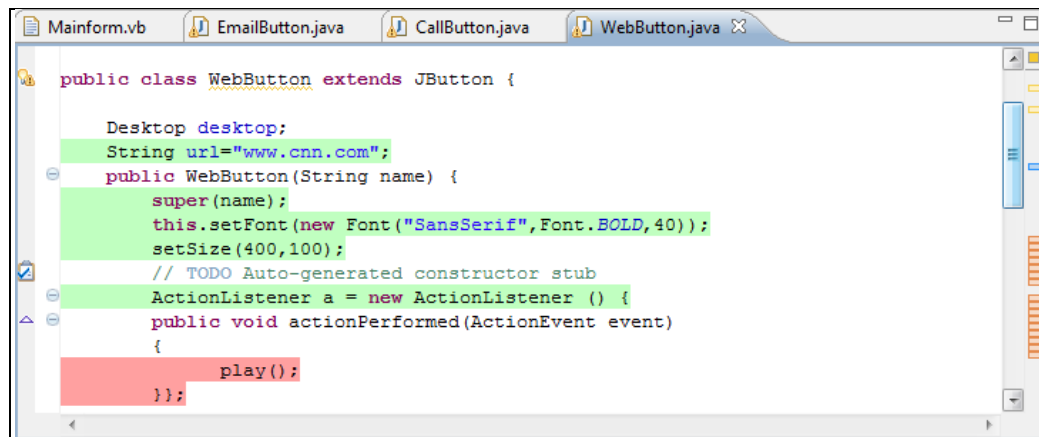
Mainform.vb | EmailButton.java | CallButton.java | WebButton.java

public class WebButton extends JButton {

    Desktop desktop;
    String url="www.cnn.com";
    public WebButton(String name) {
        super(name);
        this.setFont(new Font("SansSerif",Font.BOLD,40));
        setSize(400,100);
        // TODO Auto-generated constructor stub
        ActionListener a = new ActionListener () {
        public void actionPerformed(ActionEvent event)
        {
            play();
        }};